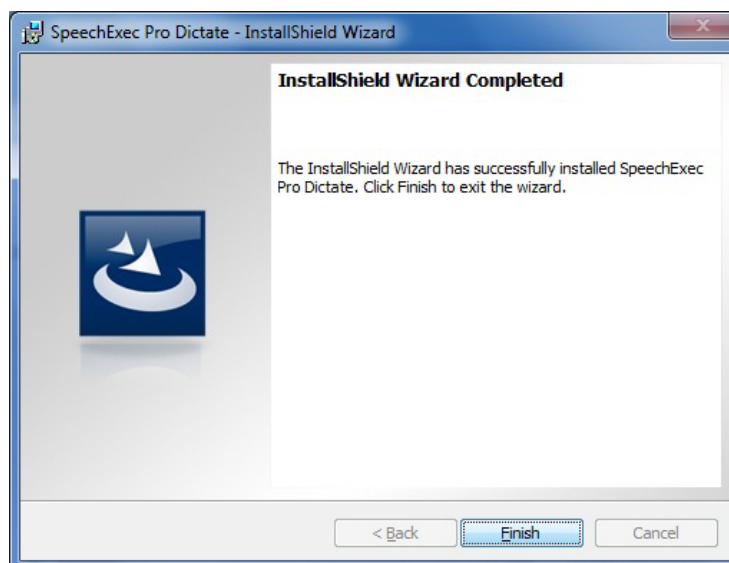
SpeechExec Pro Dictate - InstallShield Wizard

X

InstallShield Wizard Completed

The InstallShield Wizard has successfully installed SpeechExec Pro Dictate. Click Finish to exit the wizard.

< Back

Finish

Cancel